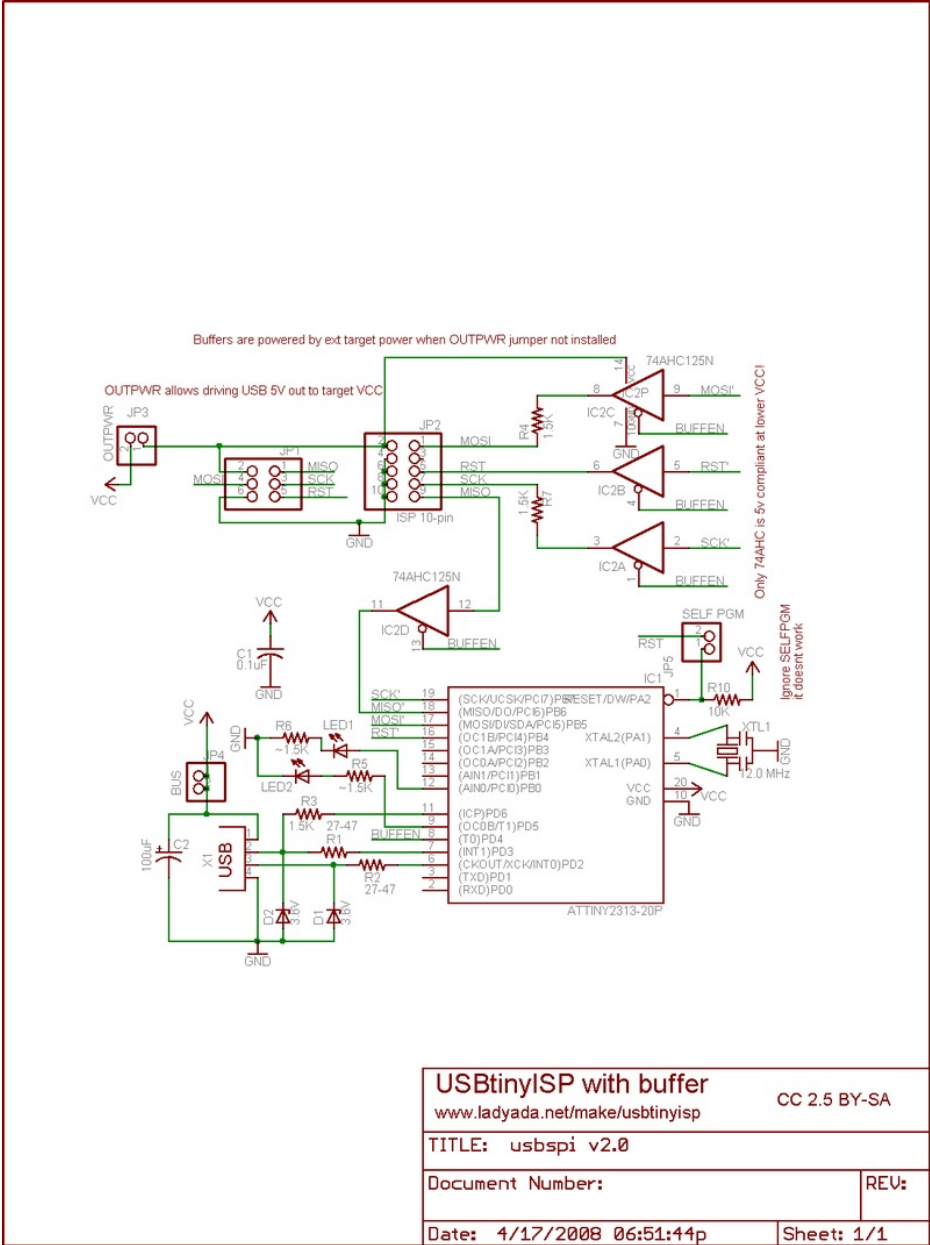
Buffers are powered by ext target power when OUTPWR jumper not installed

OUTPWR allows driving USB 5V out to target VCC

OUTPWR
JP3
VCC

JP1
MOSI
MISO
SCK
RST

JP2
MOSI
RST
SCK
MISO
ISP 10-pin
GND

R4
1.5K
R7
1.5K

74AHC125N
IC2C
IC2P
VCC
GND
MOSI'
BUFFEN
IC2B
RST'
BUFFEN
IC2A
SCK'
BUFFEN

Only 74AHC is 5v compliant at lower VCC!

74AHC125N
IC2D
BUFFEN

VCC
C1
0.1uF
GND

SELF PGM
RST
JP5
VCC
R10
10K
Ignore SELFPGM it doesnt work

IC1
SCK'
MISO'
MOSI'
RST'
(SCK/UCSK/PCI7)PB7
(MISO/DO/PCI6)PB6
(MOSI/DI/SDA/PCI5)PB5
(OC1B/PCI4)PB4
(OC1A/PCI3)PB3
(OC0A/PCI2)PB2
(AIN1/PCI1)PB1
(AIN0/PCI0)PB0
(ICP)PD6
(OC0B/T1)PD5
(T0)PD4
(INT1)PD3
(CKOUT/XCK/INT0)PD2
(TXD)PD1
(RXD)PD0
RESET/DW/PA2
XTAL2(PA1)
XTAL1(PA0)
VCC
GND
ATTINY2313-20P

XTL1
12.0 MHz
GND
VCC
GND

VCC
GND
R6
~1.5K
LED1
LED2
R5
~1.5K
BUS
JP4
R3
1.5K
27-47
R1
BUFFEN
R2
27-47
C2
100uF
X1
USB
D2
3.6V
D1
3.6V
GND

USBtinyISP with buffer
www.ladyada.net/make/usbtinyisp
CC 2.5 BY-SA

TITLE: usbspi v2.0

Document Number:
REV:

Date: 4/17/2008 06:51:44p
Sheet: 1/1